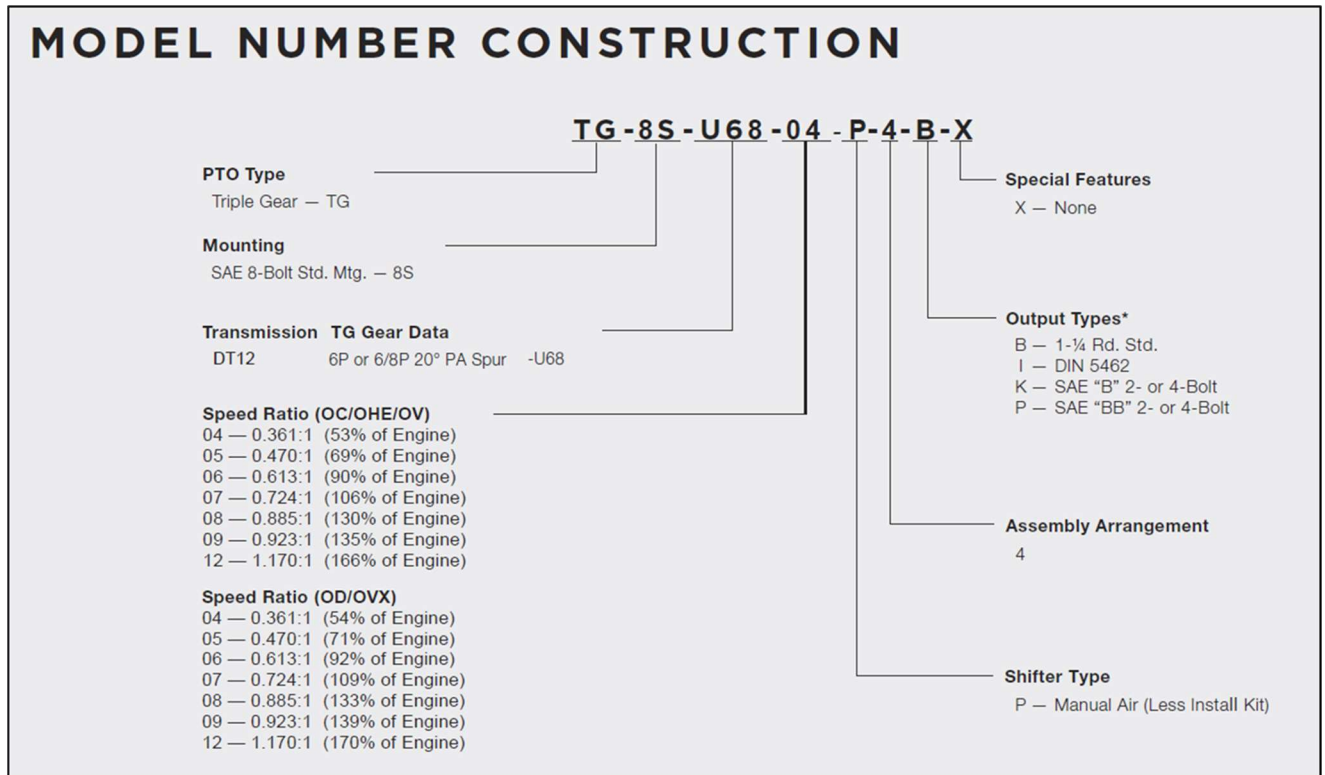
MODEL NUMBER CONSTRUCTION

TG-8S-U68-04-P-4-B-X

PTO Type
Triple Gear — TG

Mounting
SAE 8-Bolt Std. Mtg. — 8S

| Transmission | TG Gear Data | |
|---|---|---|
| DT12 | 6P or 6/8P 20° PA Spur | -U68 |

Speed Ratio (OC/OHE/OV)
04 — 0.361:1 (53% of Engine)
05 — 0.470:1 (69% of Engine)
06 — 0.613:1 (90% of Engine)
07 — 0.724:1 (106% of Engine)
08 — 0.885:1 (130% of Engine)
09 — 0.923:1 (135% of Engine)
12 — 1.170:1 (166% of Engine)

Speed Ratio (OD/OVX)
04 — 0.361:1 (54% of Engine)
05 — 0.470:1 (71% of Engine)
06 — 0.613:1 (92% of Engine)
07 — 0.724:1 (109% of Engine)
08 — 0.885:1 (133% of Engine)
09 — 0.923:1 (139% of Engine)
12 — 1.170:1 (170% of Engine)

Special Features
X — None

Output Types*
B — 1-¼ Rd. Std.
I — DIN 5462
K — SAE "B" 2- or 4-Bolt
P — SAE "BB" 2- or 4-Bolt

Assembly Arrangement
4

Shifter Type
P — Manual Air (Less Install Kit)